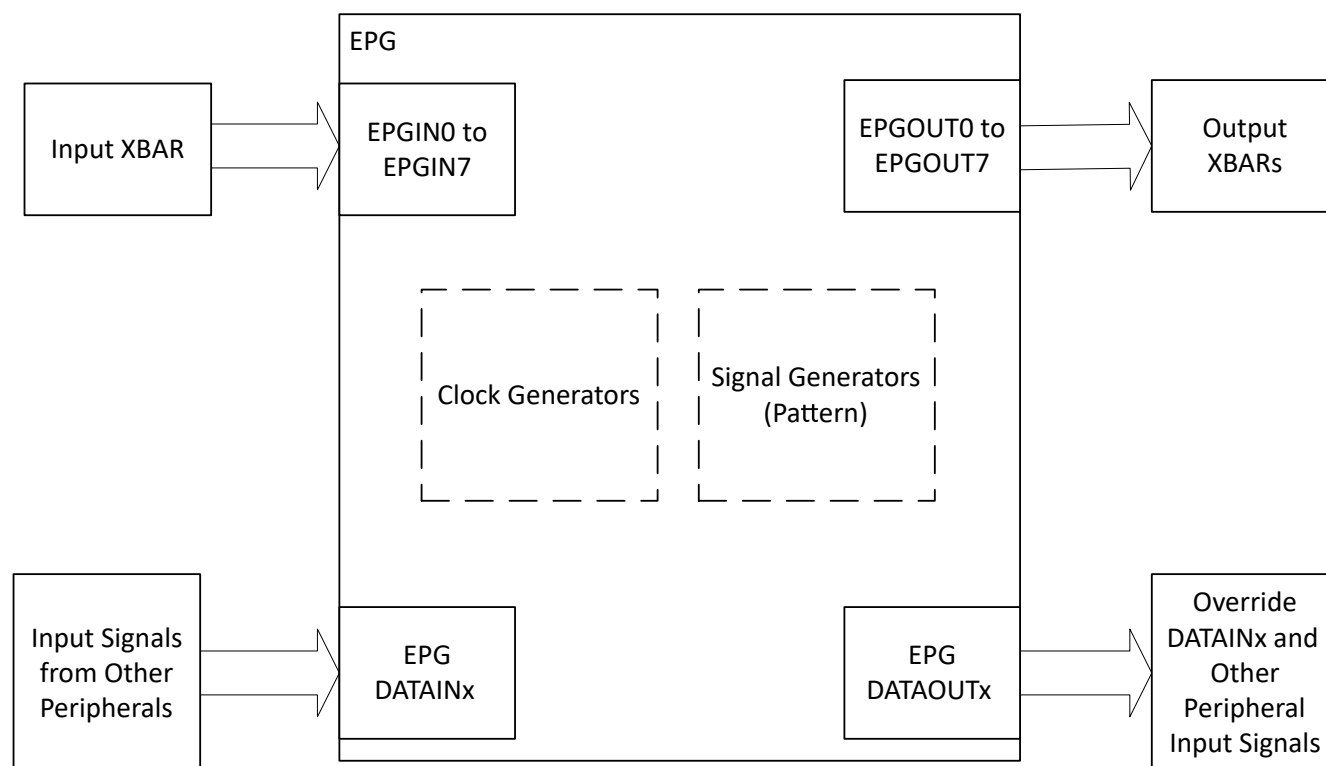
EPG

Input XBAR

EPGIN0 to EPGIN7

EPGOUT0 to EPGOUT7

Output XBARs

Clock Generators

Signal Generators (Pattern)

Input Signals from Other Peripherals

EPG DATAINx

EPG DATAOUTx

Override DATAINx and Other Peripheral Input Signals